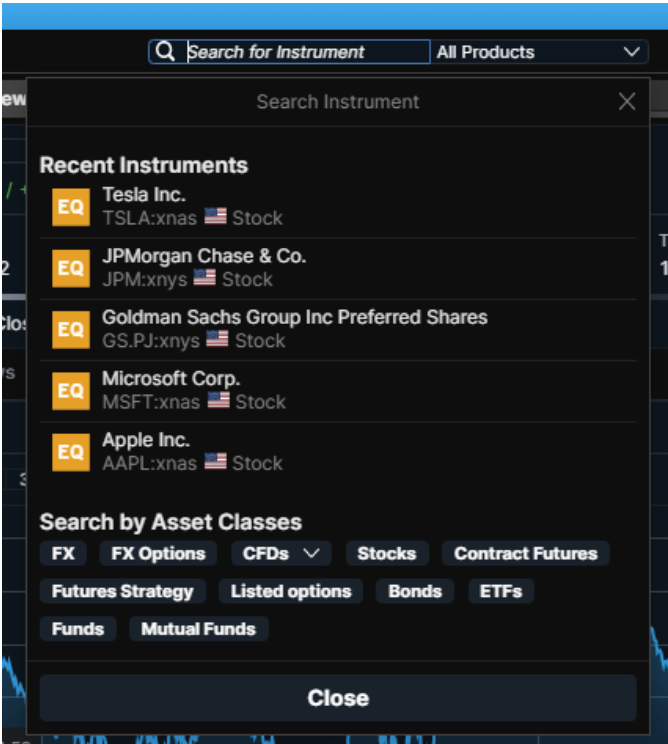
Search for Instrument
All Products

Search Instrument

Recent Instruments

EQ Tesla Inc.
TSLA:xnas Stock

EQ JPMorgan Chase & Co.
JPM:xnys Stock

EQ Goldman Sachs Group Inc Preferred Shares
GS.PJ:xnys Stock

EQ Microsoft Corp.
MSFT:xnas Stock

EQ Apple Inc.
AAPL:xnas Stock

Search by Asset Classes

FX
FX Options
CFDs
Stocks
Contract Futures
Futures Strategy
Listed options
Bonds
ETFs
Funds
Mutual Funds

Close